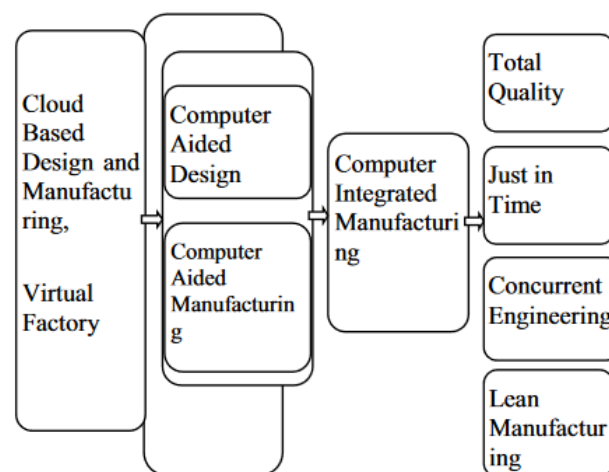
Cloud Based Design and Manufacturing,

Virtual Factory

Computer Aided Design

Computer Aided Manufacturing

Computer Integrated Manufacturing

Total Quality

Just in Time

Concurrent Engineering

Lean Manufacturing